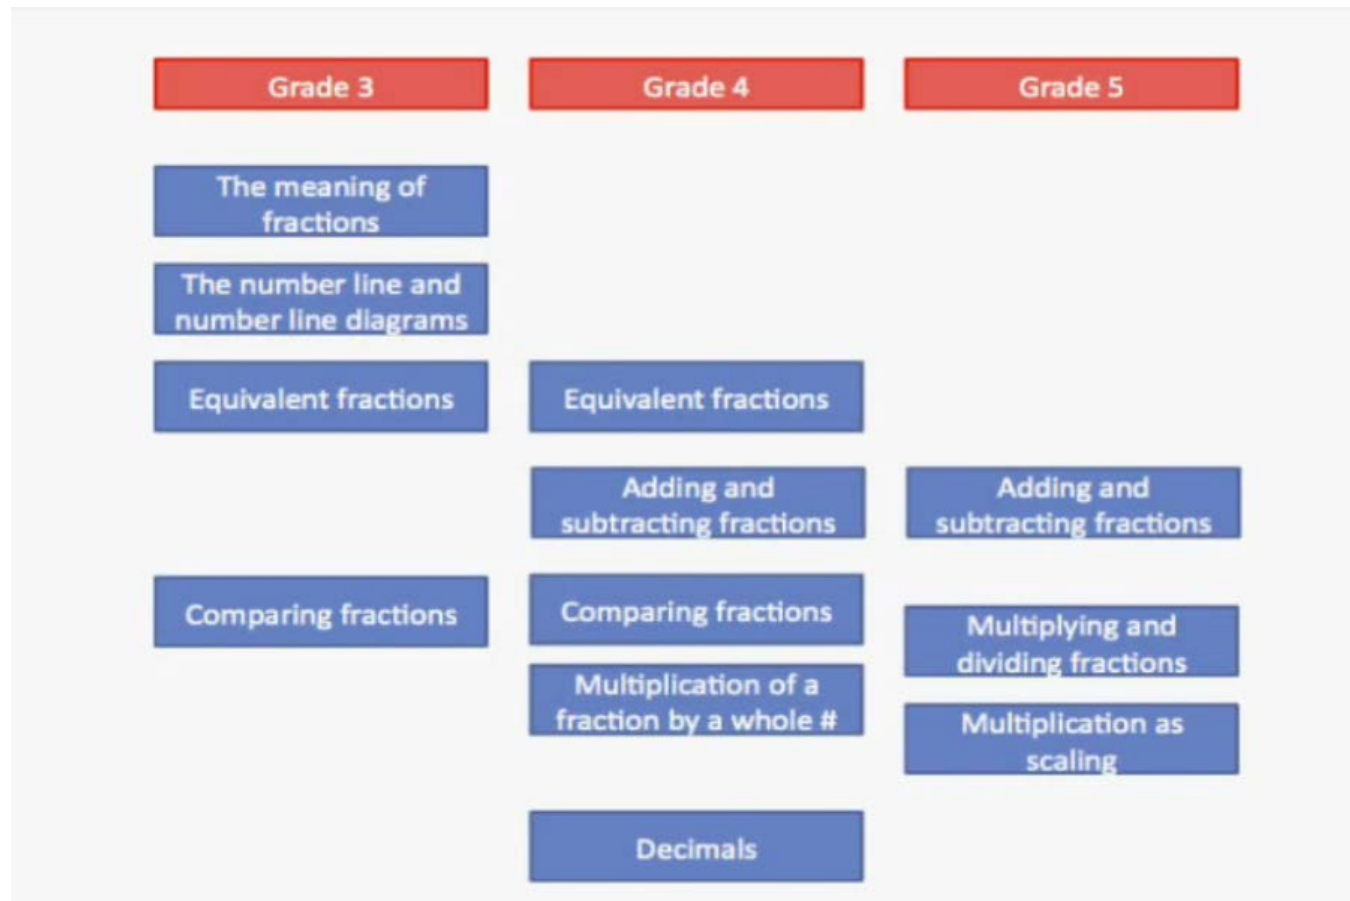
Grade 3

The meaning of fractions

The number line and number line diagrams

Equivalent fractions

Comparing fractions

Grade 4

Equivalent fractions

Adding and subtracting fractions

Comparing fractions

Multiplication of a fraction by a whole #

Decimals

Grade 5

Adding and subtracting fractions

Multiplying and dividing fractions

Multiplication as scaling